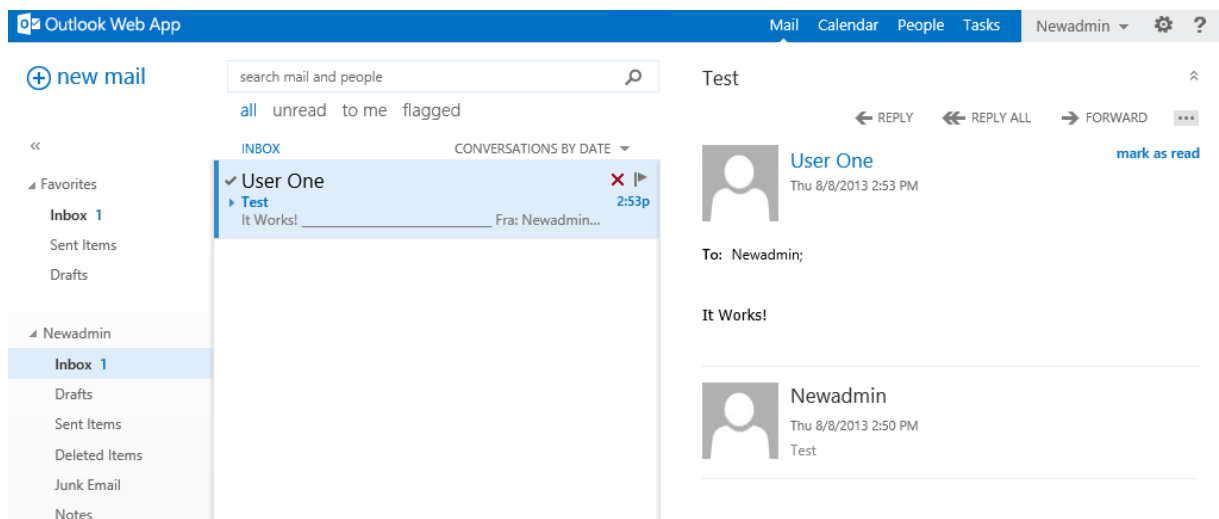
Outlook Web App

Mail Calendar People Tasks Newadmin ?

new mail

search mail and people

all unread to me flagged

INBOX CONVERSATIONS BY DATE

«

Favorites

Inbox 1

Sent Items

Drafts

Newadmin

Inbox 1

Drafts

Sent Items

Deleted Items

Junk Email

Notes

User One

Test 2:53p

It Works! ________________________ Fra: Newadmin...

Test

REPLY REPLY ALL FORWARD ...

User One

Thu 8/8/2013 2:53 PM

mark as read

To: Newadmin;

It Works!

Newadmin

Thu 8/8/2013 2:50 PM

Test